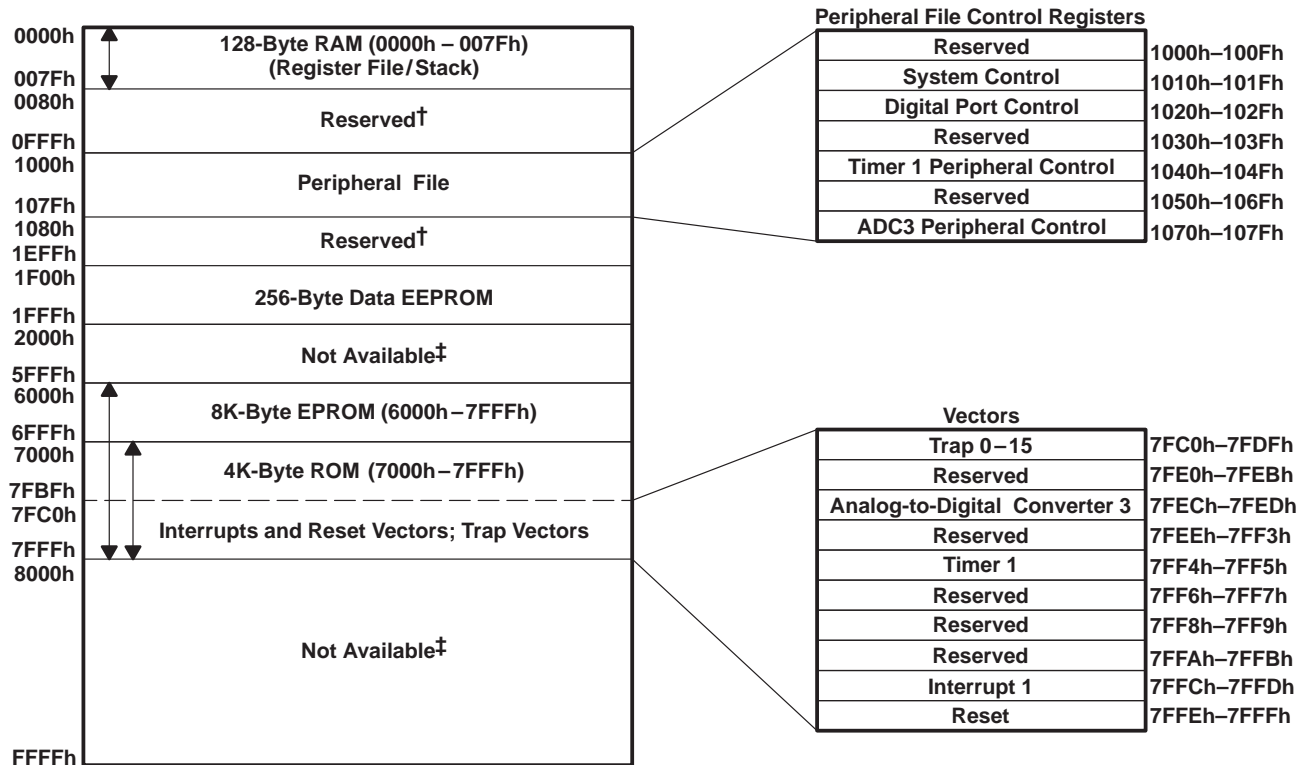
0000h
007Fh
128-Byte RAM (0000h – 007Fh)
(Register File/Stack)
0080h
0FFFh
Reserved†
1000h
107Fh
Peripheral File
1080h
1EFFh
Reserved†
1F00h
1FFFh
256-Byte Data EEPROM
2000h
5FFFh
Not Available‡
6000h
6FFFh
8K-Byte EPROM (6000h – 7FFFh)
7000h
7FBFh
4K-Byte ROM (7000h – 7FFFh)
7FC0h
7FFFh
Interrupts and Reset Vectors; Trap Vectors
8000h
Not Available‡
FFFFh

Peripheral File Control Registers

| Reserved | 1000h–100Fh |
|---|---|
| System Control | 1010h–101Fh |
| Digital Port Control | 1020h–102Fh |
| Reserved | 1030h–103Fh |
| Timer 1 Peripheral Control | 1040h–104Fh |
| Reserved | 1050h–106Fh |
| ADC3 Peripheral Control | 1070h–107Fh |

Vectors

| Trap 0 – 15 | 7FC0h–7FDFh |
|---|---|
| Reserved | 7FE0h–7FEBh |
| Analog-to-Digital Converter 3 | 7FECh–7FEDh |
| Reserved | 7FEEh–7FF3h |
| Timer 1 | 7FF4h–7FF5h |
| Reserved | 7FF6h–7FF7h |
| Reserved | 7FF8h–7FF9h |
| Reserved | 7FFAh–7FFBh |
| Interrupt 1 | 7FFCh–7FFDh |
| Reset | 7FFEh–7FFFh |